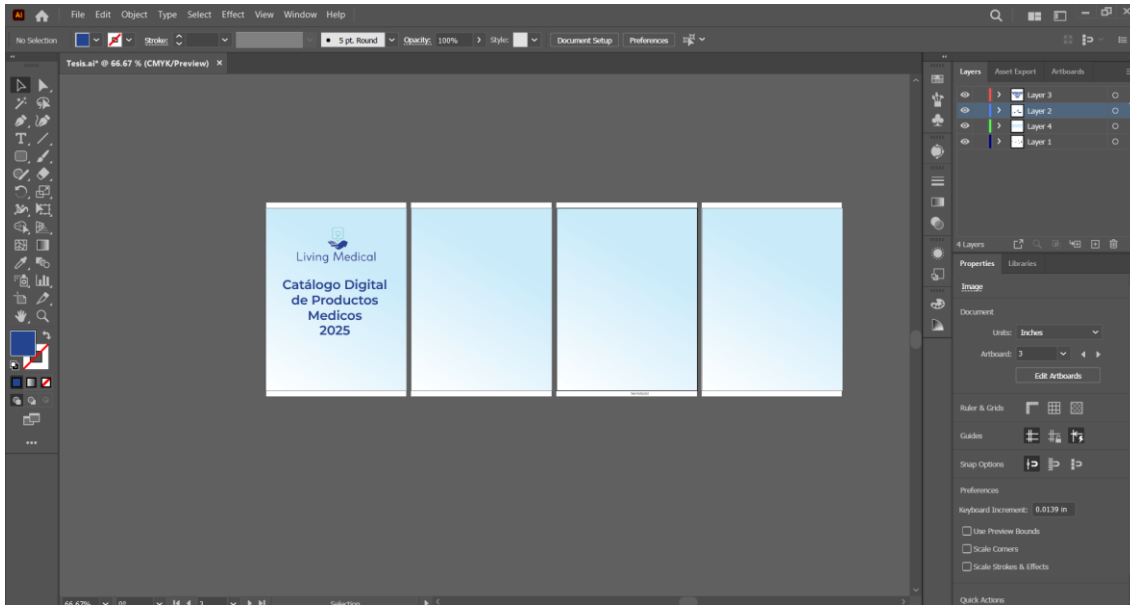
Ai File Edit Object Type Select Effect View Window Help

No Selection Stroke: 5 pt. Round Opacity: 100% Style: Document Setup Preferences

Tesis.ai* @ 66.67 % (CMYK/Preview) ×

Living Medical

Catálogo Digital de Productos Medicos 2025

Layers Asset Export Artboards

Layer 3
Layer 2
Layer 4
Layer 1

4 Layers

Properties Libraries

Image

Document

Units: Inches

Artboard: 3

Edit Artboards

Ruler & Grids

Guides

Snap Options

Preferences

Keyboard Increment: 0.0139 in

Use Preview Bounds

Scale Corners

Scale Strokes & Effects

Quick Actions

66.67% Selection